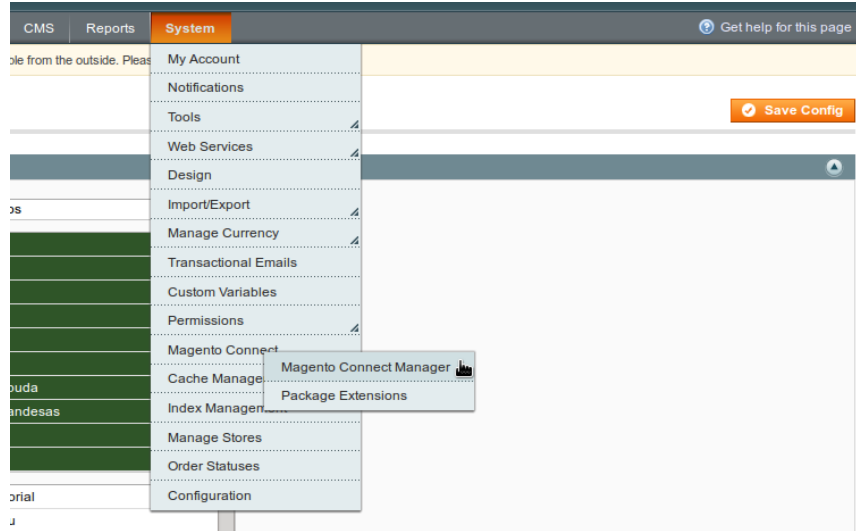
CMS Reports System

Get help for this page

ble from the outside. Pleas

Save Config

My Account
Notifications
Tools
Web Services
Design
Import/Export
Manage Currency
Transactional Emails
Custom Variables
Permissions
Magento Connect
Cache Manage
Index Managem
Manage Stores
Order Statuses
Configuration

Magento Connect Manager
Package Extensions

os
buda
andesas
orial
u